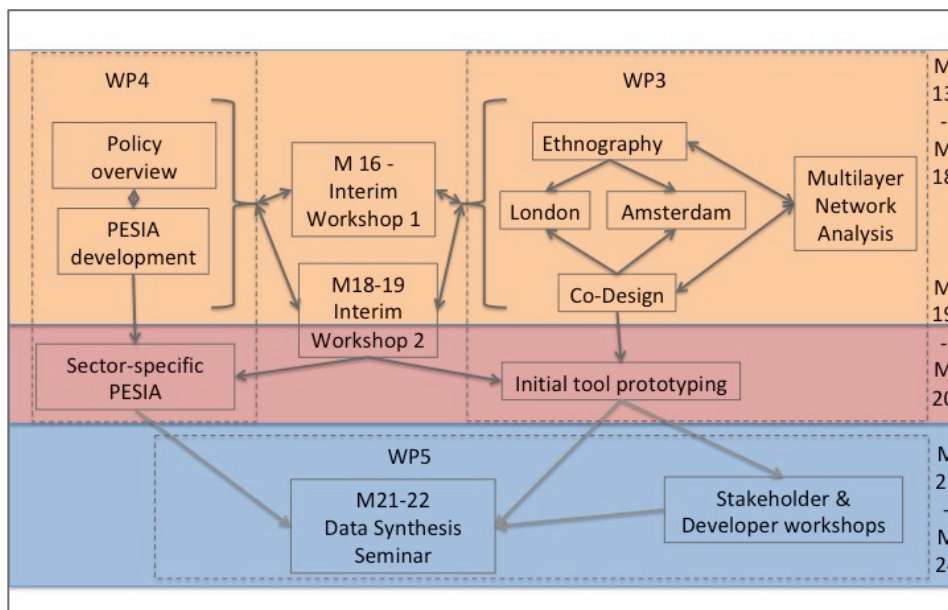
WP4

Policy overview

PESIA development

M 16 - Interim Workshop 1

M18-19 Interim Workshop 2

WP3

Ethnography

London

Amsterdam

Multilayer Network Analysis

Co-Design

M 13 - M 18

M 19 - M 20

Sector-specific PESIA

Initial tool prototyping

WP5

M21-22 Data Synthesis Seminar

Stakeholder & Developer workshops

M 21 - M 24